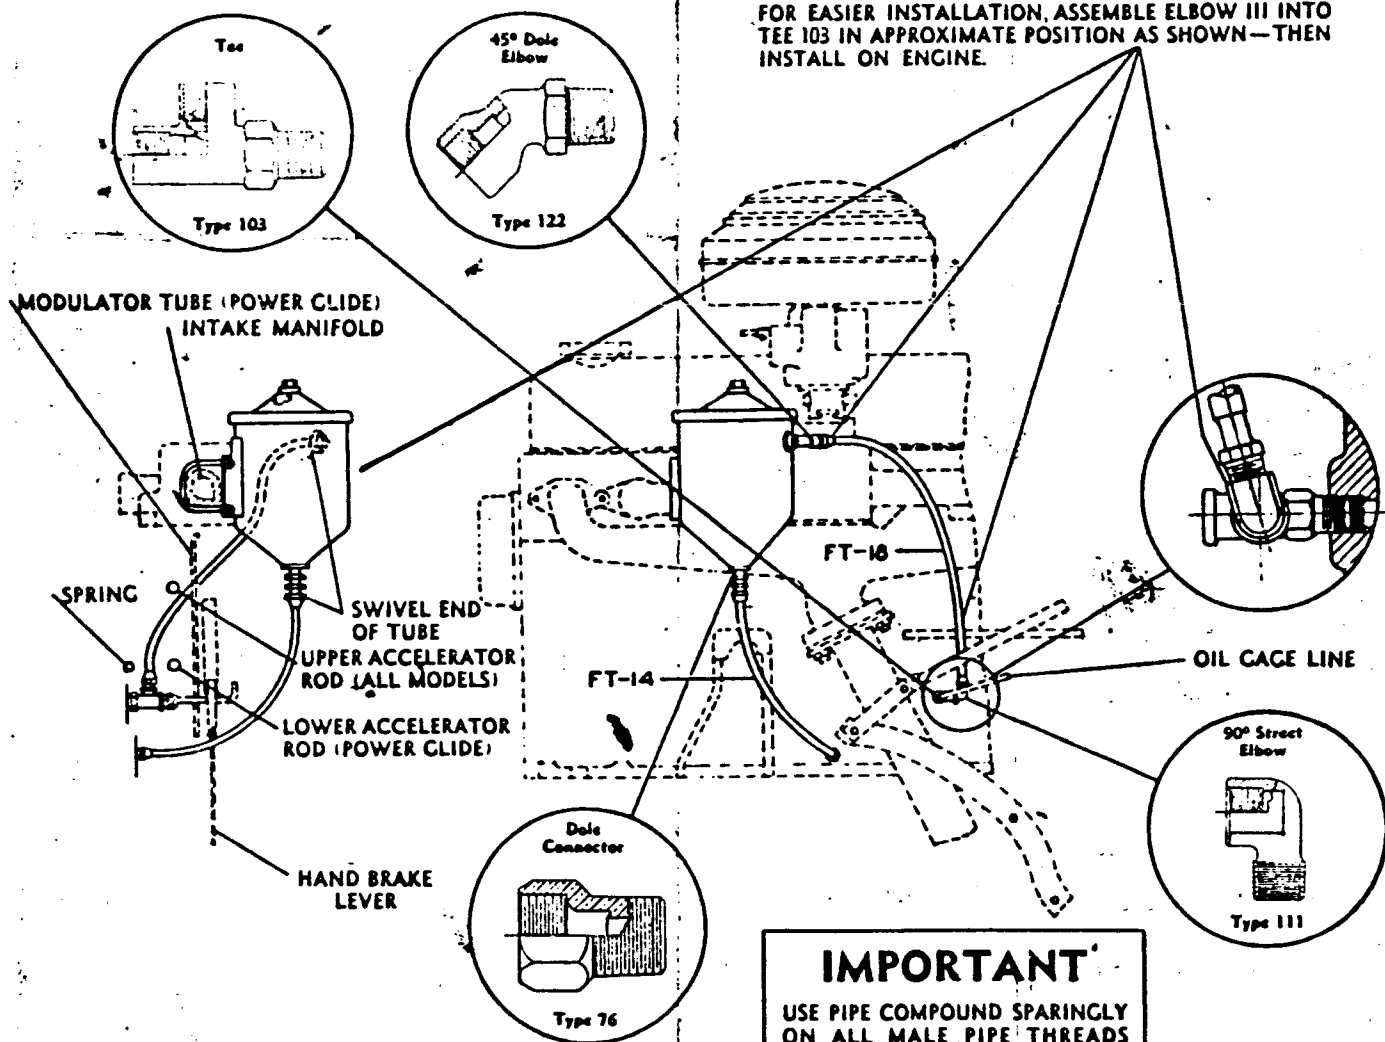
FOR EASIER INSTALLATION, ASSEMBLE ELBOW III INTO TEE 103 IN APPROXIMATE POSITION AS SHOWN—THEN INSTALL ON ENGINE.

Tee

Type 103

45° Dole Elbow

Type 122

MODULATOR TUBE (POWER GLIDE)

INTAKE MANIFOLD

SPRING

SWIVEL END OF TUBE

UPPER ACCELERATOR ROD (ALL MODELS)

LOWER ACCELERATOR ROD (POWER GLIDE)

HAND BRAKE LEVER

FT-18

FT-14

OIL GAGE LINE

90° Street Elbow

Type 111

Dole Connector

Type 76

IMPORTANT

USE PIPE COMPOUND SPARINGLY ON ALL MALE PIPE THREADS